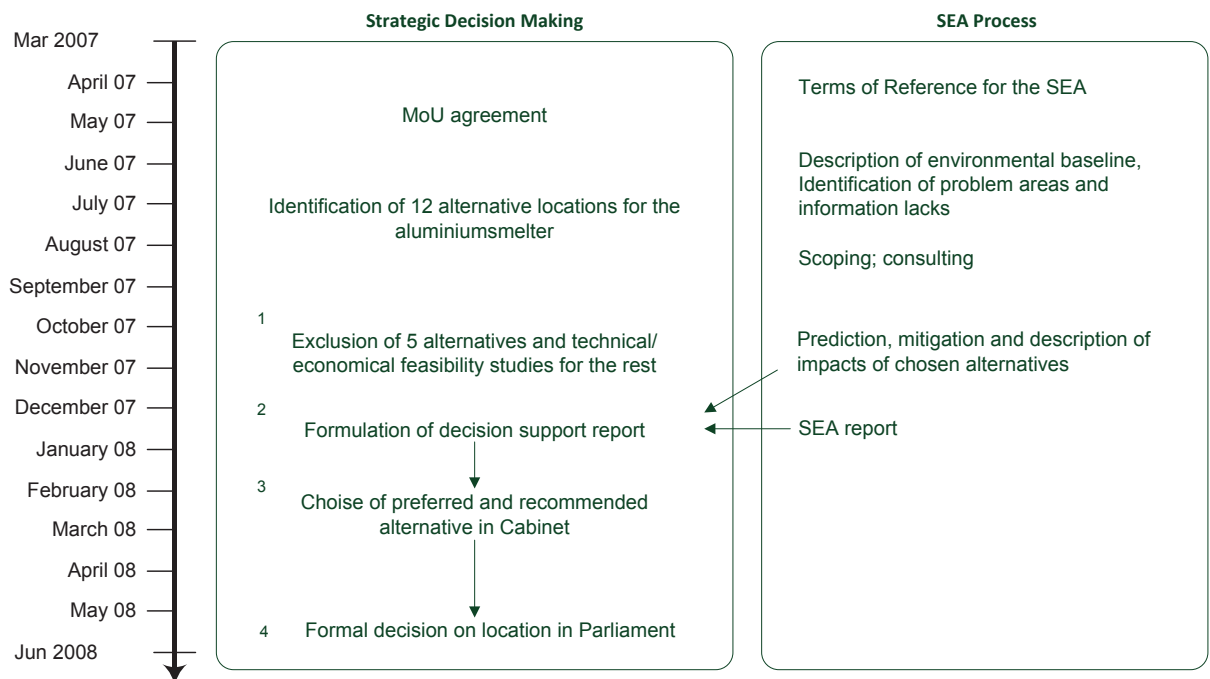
Strategic Decision Making

SEA Process

Mar 2007
April 07
May 07
June 07
July 07
August 07
September 07
October 07
November 07
December 07
January 08
February 08
March 08
April 08
May 08
Jun 2008

MoU agreement

Identification of 12 alternative locations for the aluminiumsmelter

1 Exclusion of 5 alternatives and technical/ economical feasibility studies for the rest

2 Formulation of decision support report

3 Choise of preferred and recommended alternative in Cabinet

4 Formal decision on location in Parliament

Terms of Reference for the SEA

Description of environmental baseline, Identification of problem areas and information lacks

Scoping; consulting

Prediction, mitigation and description of impacts of chosen alternatives

SEA report